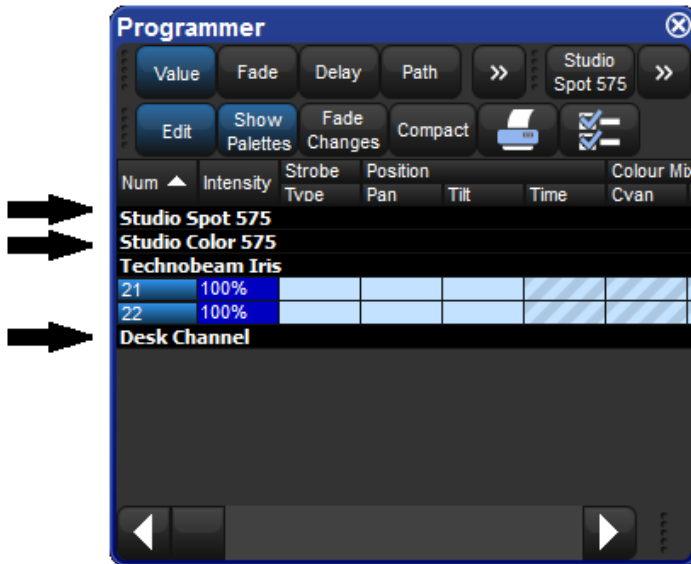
Programmer

Value | Fade | Delay | Path | » | Studio Spot 575 | »

Edit | Show Palettes | Fade Changes | Compact

| Num ▲ | Intensity | Strobe Type | Position Pan | Tilt | Time | Colour Mix Cyan |
|---|---|---|---|---|---|---|
| Studio Spot 575 | | | | | | |
| Studio Color 575 | | | | | | |
| Technobeam Iris | | | | | | |
| 21 | 100% | | | | | |
| 22 | 100% | | | | | |
| Desk Channel | | | | | | |